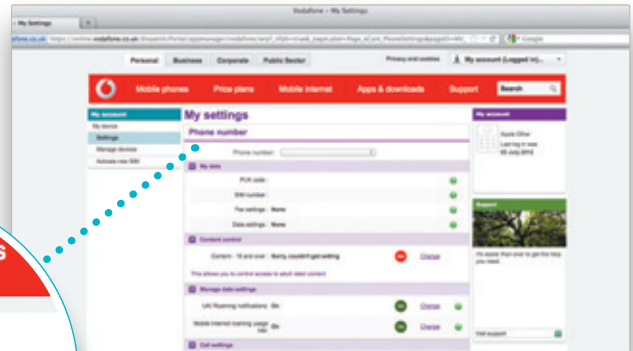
Vodafone – My Settings

My Settings

vodafone.co.uk https://online.vodafone.co.uk/dispatch/Portal/appmanager/vodafone/wrp?_nfpb=true&_pageLabel=Page_id_Care_PhoneSettings&pageID=Mx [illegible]

Google

Personal Business Corporate Public Sector

Privacy and cookies

My account (Logged in)...

Mobile phones Price plans Mobile internet Apps & downloads Support

Search

My account

My device

Settings

Manage devices

Activate new SIM

My settings

Phone number

Phone number:

My data

PUK code :

SIM number :

Fax settings : None

Data settings : None

Content control

Content - 18 and over : Sorry, couldn't get setting

Change

This allows you to control access to adult rated content.

Manage data settings

UK Roaming notifications : On

Change

Mobile internet roaming usage cap : On

Change

Call settings

My account

Apple Other

Last log in was

05 July 2012

Support

It's easier than ever to get the help you need.

Visit support